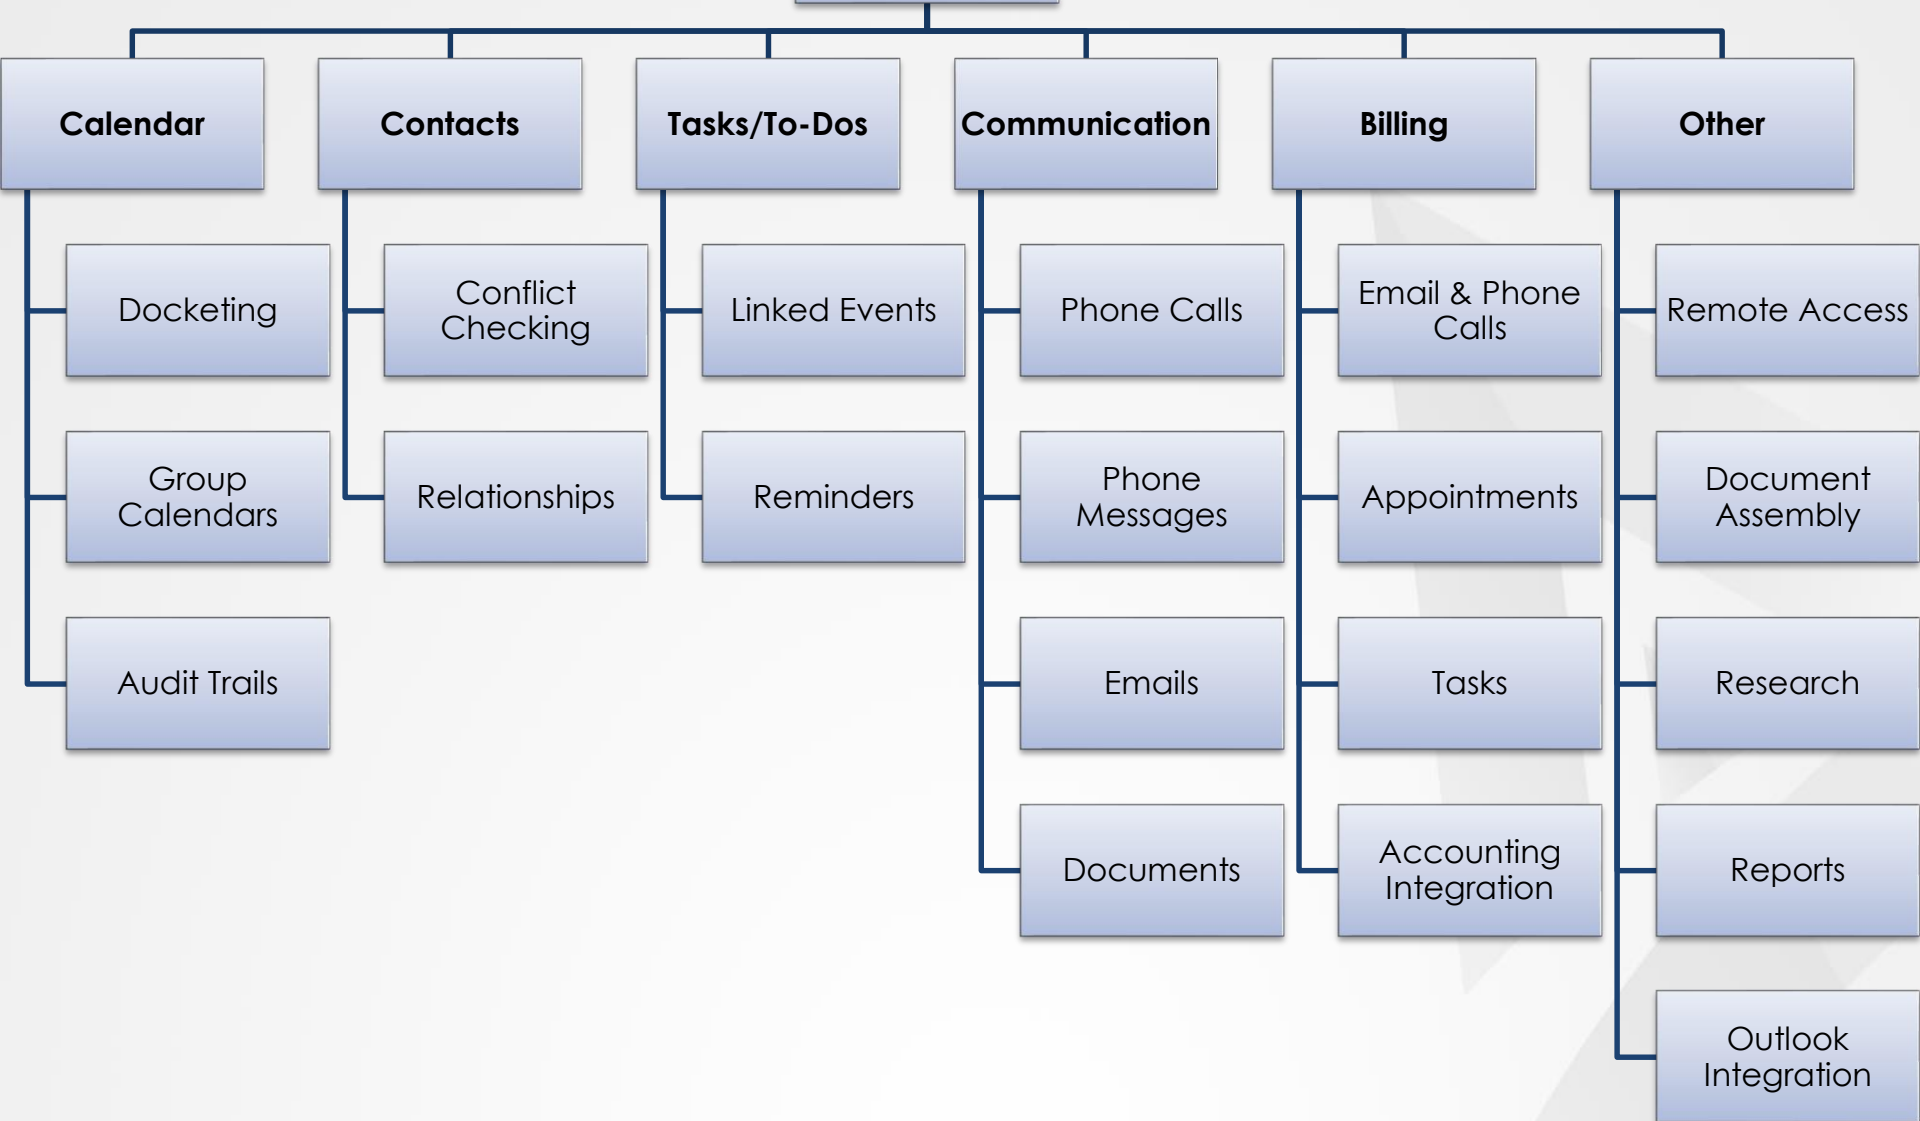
Calendar

Docketing

Group Calendars

Audit Trails

Contacts

Conflict Checking

Relationships

Tasks/To-Dos

Linked Events

Reminders

Communication

Phone Calls

Phone Messages

Emails

Documents

Billing

Email & Phone Calls

Appointments

Tasks

Accounting Integration

Other

Remote Access

Document Assembly

Research

Reports

Outlook Integration